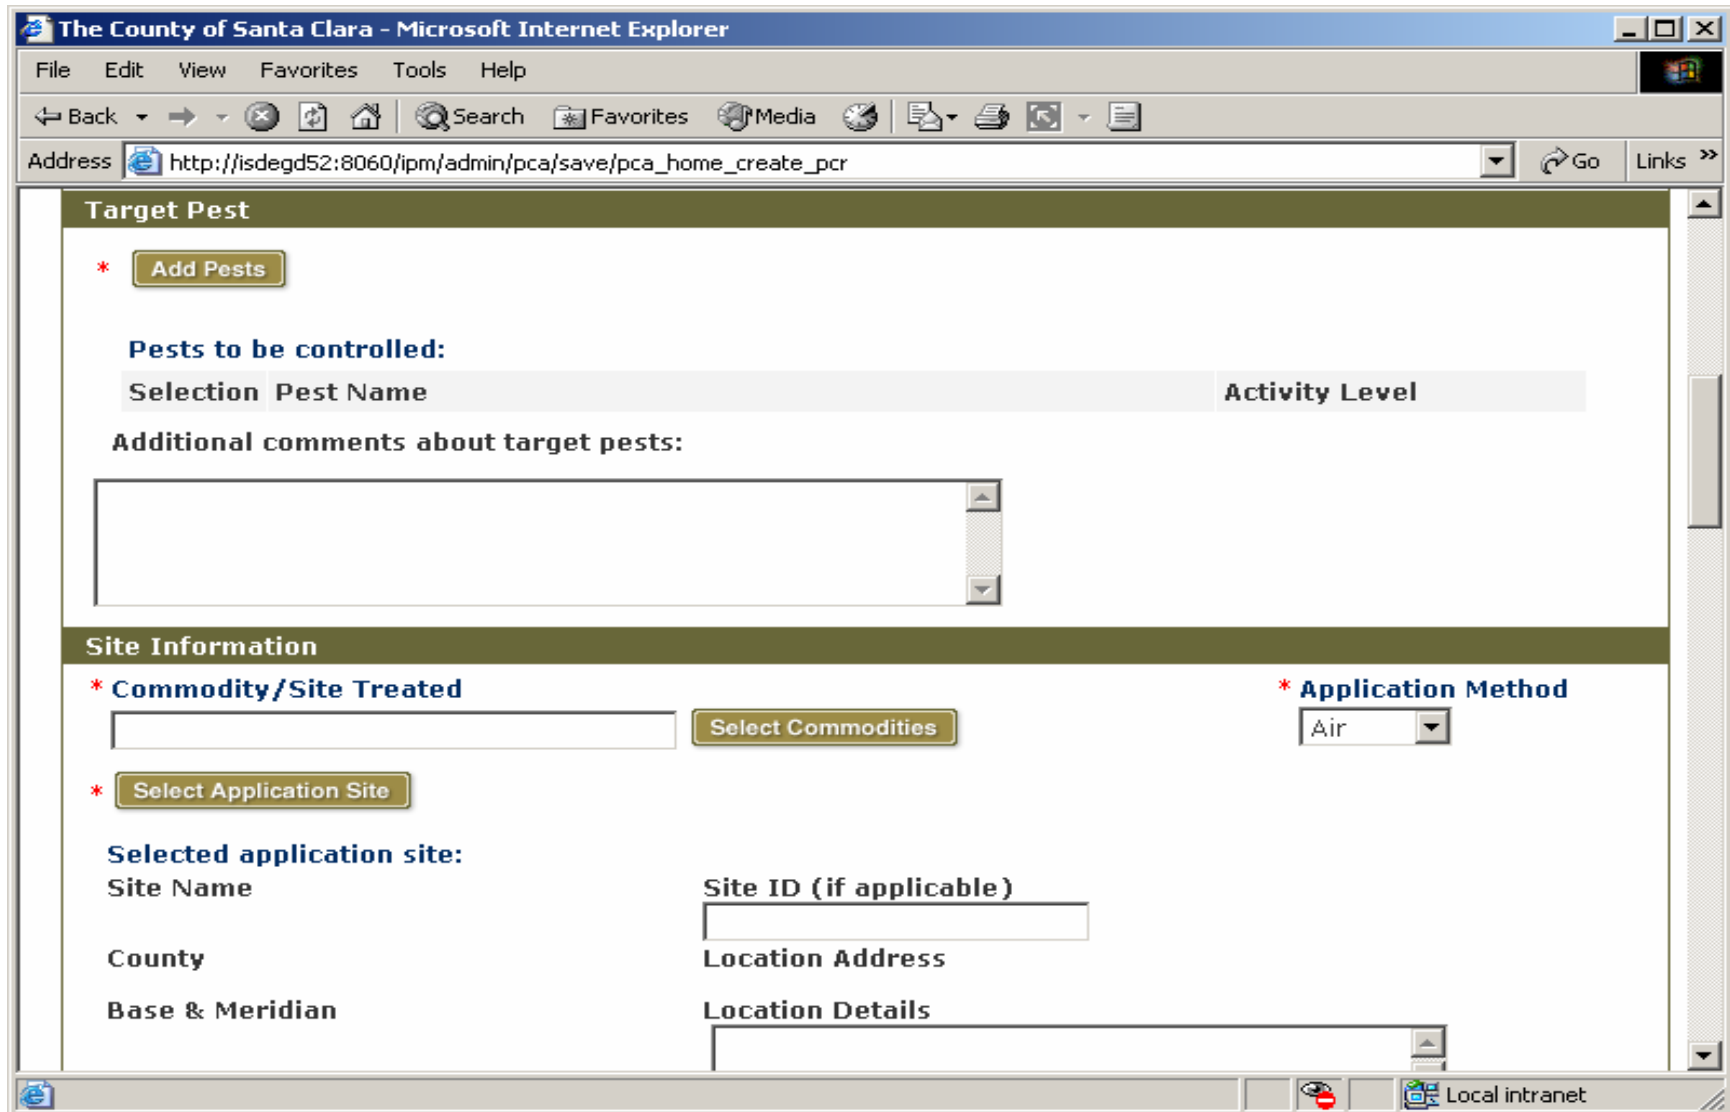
The County of Santa Clara - Microsoft Internet Explorer

File Edit View Favorites Tools Help

Back Search Favorites Media

Address http://isdegd52:8060/ipm/admin/pca/save/pca_home_create_pcr Go Links »

Target Pest

* Add Pests

Pests to be controlled:

| Selection | Pest Name | Activity Level |
|---|---|---|

Additional comments about target pests:

Site Information

* Commodity/Site Treated

Select Commodities

* Application Method

Air

* Select Application Site

Selected application site:

Site Name

Site ID (if applicable)

County

Location Address

Base & Meridian

Location Details

Local intranet